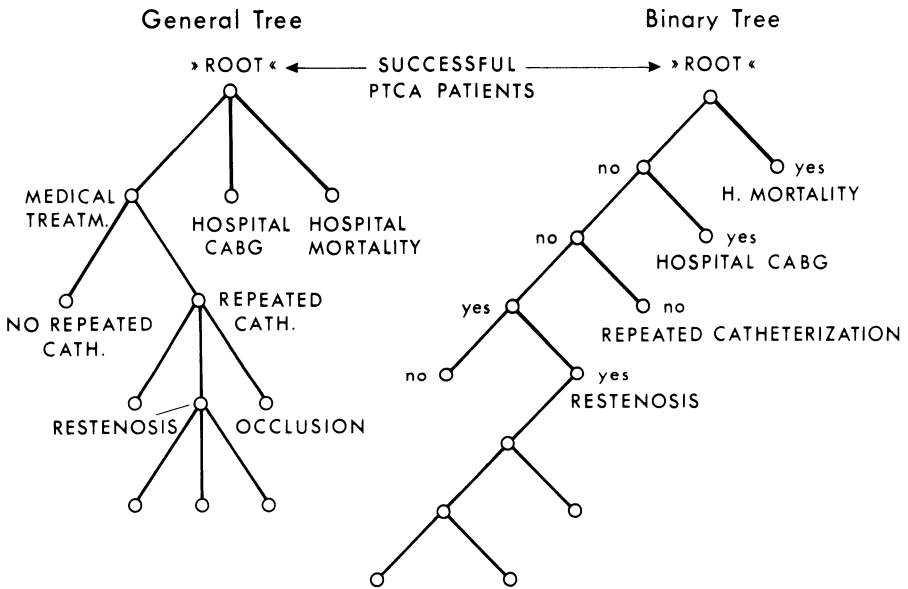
General Tree

Binary Tree

» ROOT «

SUCCESSFUL PTCA PATIENTS

» ROOT «

MEDICAL TREATM.

HOSPITAL CABG

HOSPITAL MORTALITY

NO REPEATED CATH.

REPEATED CATH.

RESTENOSIS

OCCLUSION

no

yes

H. MORTALITY

no

yes

HOSPITAL CABG

yes

no

REPEATED CATHETERIZATION

no

yes

RESTENOSIS